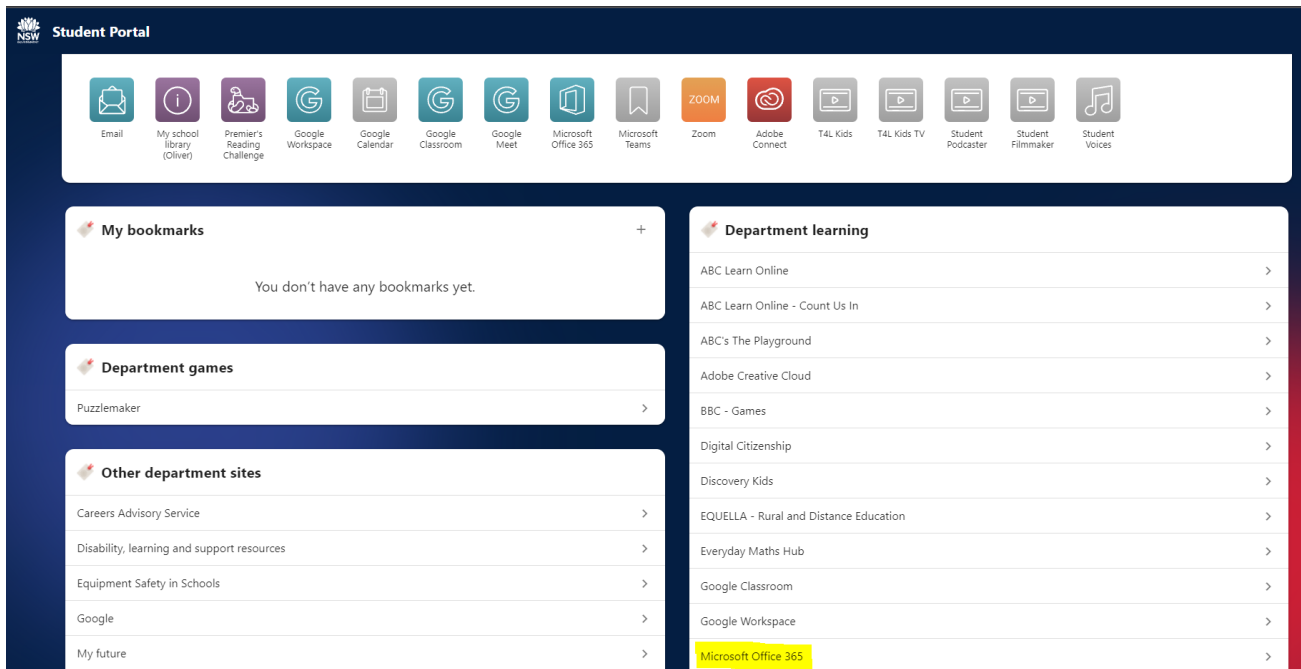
NSW

Student Portal

Email
My school library (Oliver)
Premier's Reading Challenge
Google Workspace
Google Calendar
Google Classroom
Google Meet
Microsoft Office 365
Microsoft Teams
ZOOM
Zoom
Adobe Connect
T4L Kids
T4L Kids TV
Student Podcaster
Student Filmmaker
Student Voices

My bookmarks +

You don't have any bookmarks yet.

Department games

Puzzlemaker >

Other department sites

Careers Advisory Service >
Disability, learning and support resources >
Equipment Safety in Schools >
Google >
My future >

Department learning

ABC Learn Online >
ABC Learn Online - Count Us In >
ABC's The Playground >
Adobe Creative Cloud >
BBC - Games >
Digital Citizenship >
Discovery Kids >
EQUELLA - Rural and Distance Education >
Everyday Maths Hub >
Google Classroom >
Google Workspace >
Microsoft Office 365 >